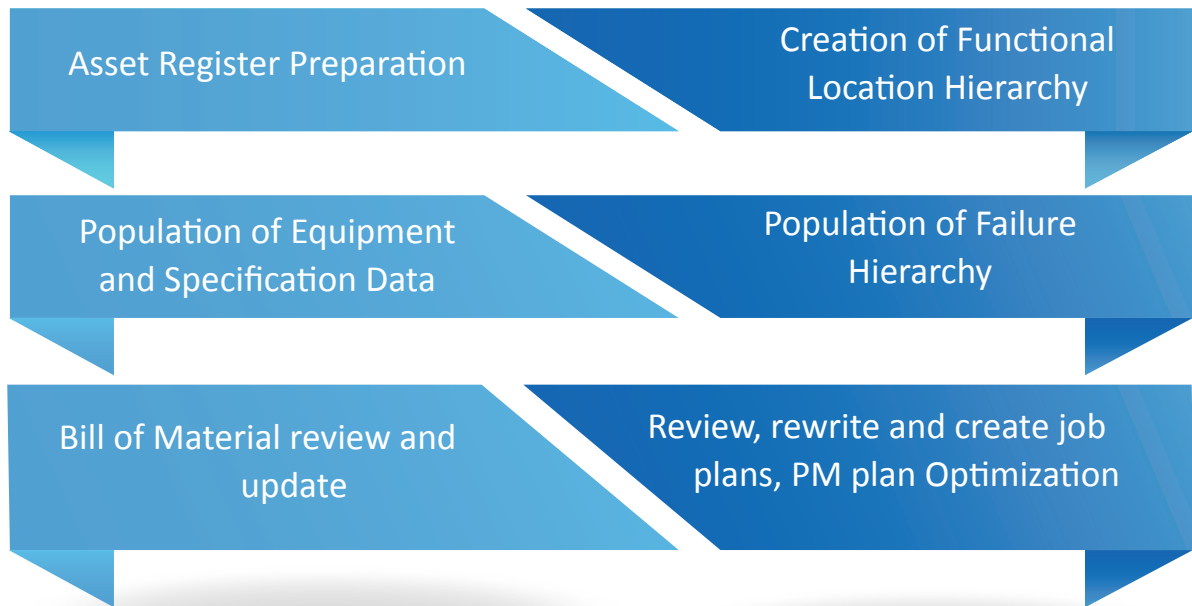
Asset Register Preparation

Creation of Functional Location Hierarchy

Population of Equipment and Specification Data

Population of Failure Hierarchy

Bill of Material review and update

Review, rewrite and create job plans, PM plan Optimization